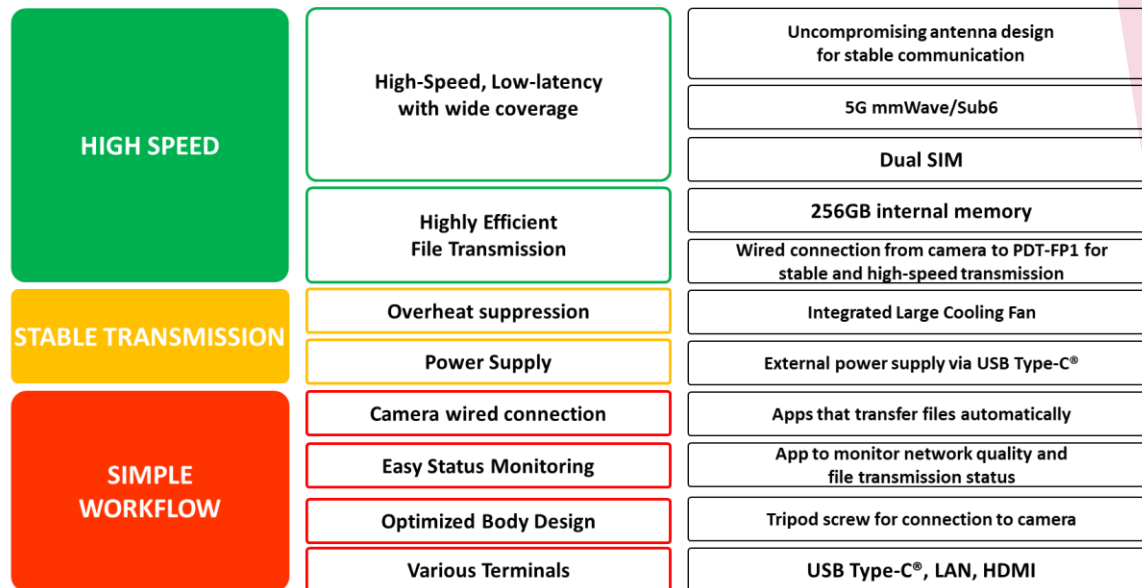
HIGH SPEED

High-Speed, Low-latency with wide coverage

Uncompromising antenna design for stable communication

5G mmWave/Sub6

Dual SIM

Highly Efficient File Transmission

256GB internal memory

Wired connection from camera to PDT-FP1 for stable and high-speed transmission

STABLE TRANSMISSION

Overheat suppression

Integrated Large Cooling Fan

Power Supply

External power supply via USB Type-C®

SIMPLE WORKFLOW

Camera wired connection

Apps that transfer files automatically

Easy Status Monitoring

App to monitor network quality and file transmission status

Optimized Body Design

Tripod screw for connection to camera

Various Terminals

USB Type-C®, LAN, HDMI